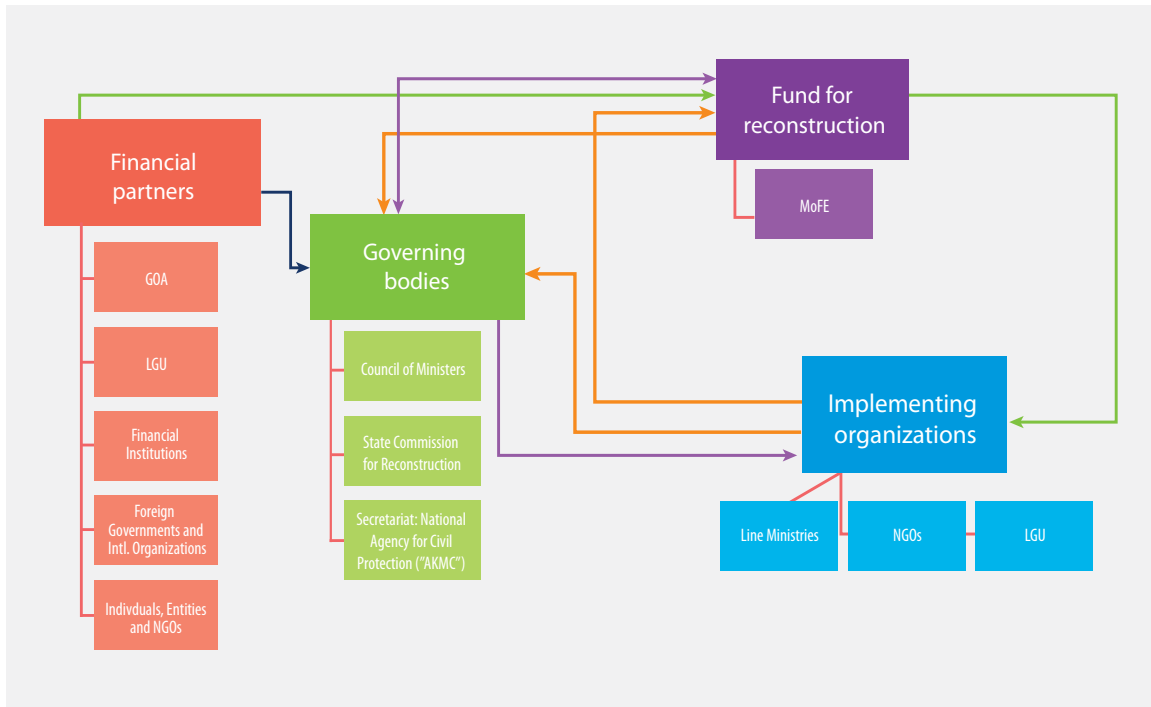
Fund for reconstruction

MoFE

Financial partners

GOA

LGU

Financial Institutions

Foreign Governments and Intl. Organizations

Indivduals, Entities and NGOs

Governing bodies

Council of Ministers

State Commission for Reconstruction

Secretariat: National Agency for Civil Protection ("AKMC")

Implementing organizations

Line Ministries

NGOs

LGU